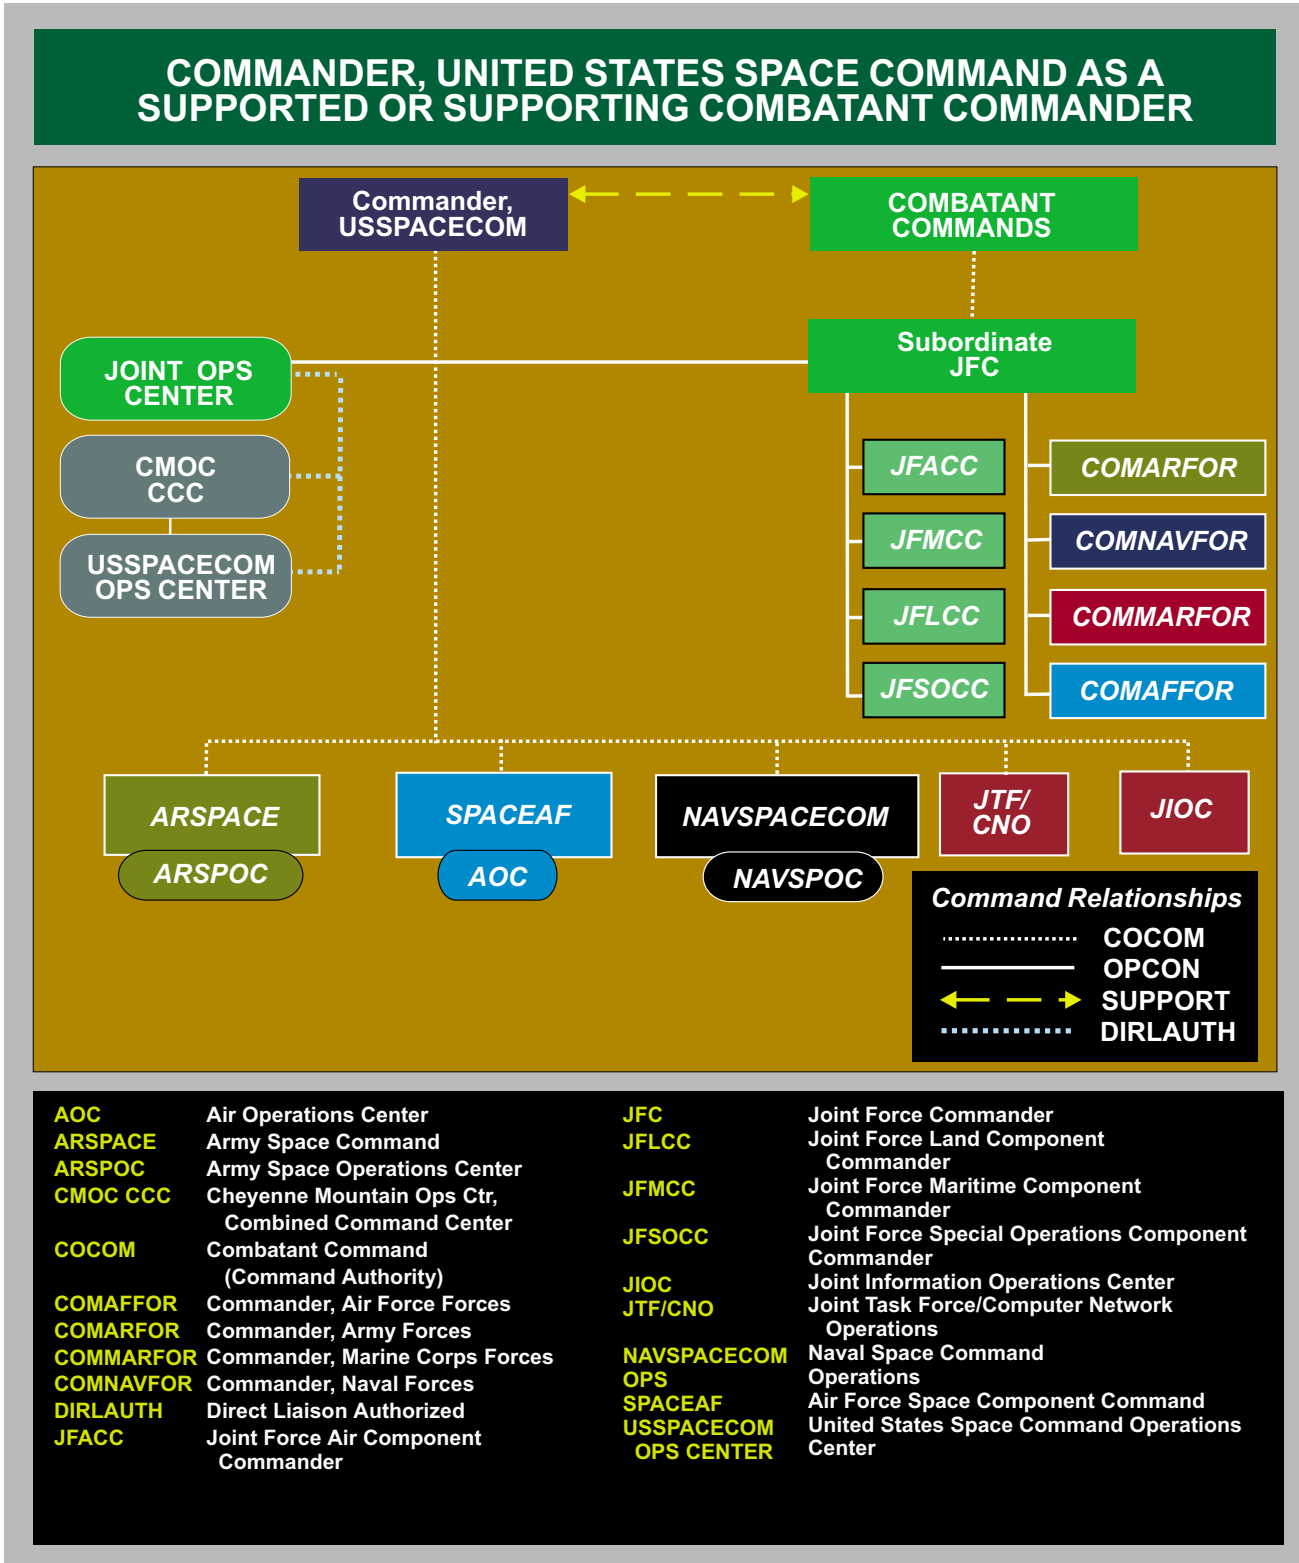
COMMANDER, UNITED STATES SPACE COMMAND AS A SUPPORTED OR SUPPORTING COMBATANT COMMANDER

Commander, USSPACECOM

COMBATANT COMMANDS

JOINT OPS CENTER

Subordinate JFC

CMOC CCC

USSPACECOM OPS CENTER

JFACC

JFMCC

JFLCC

JFSOCC

COMARFOR

COMNAVFOR

COMMARFOR

COMAFFOR

ARSPACE

ARSPOC

SPACEAF

AOC

NAVSPACECOM

NAVSPOC

JTF/ CNO

JIOC

Command Relationships
COCOM
OPCON
SUPPORT
DIRLAUTH

| | |
|---|---|
| AOC | Air Operations Center |
| ARSPACE | Army Space Command |
| ARSPOC | Army Space Operations Center |
| CMOC CCC | Cheyenne Mountain Ops Ctr, Combined Command Center |
| COCOM | Combatant Command (Command Authority) |
| COMAFFOR | Commander, Air Force Forces |
| COMARFOR | Commander, Army Forces |
| COMMARFOR | Commander, Marine Corps Forces |
| COMNAVFOR | Commander, Naval Forces |
| DIRLAUTH | Direct Liaison Authorized |
| JFACC | Joint Force Air Component Commander |

| | |
|---|---|
| JFC | Joint Force Commander |
| JFLCC | Joint Force Land Component Commander |
| JFMCC | Joint Force Maritime Component Commander |
| JFSOCC | Joint Force Special Operations Component Commander |
| JIOC | Joint Information Operations Center |
| JTF/CNO | Joint Task Force/Computer Network Operations |
| NAVSPACECOM | Naval Space Command |
| OPS | Operations |
| SPACEAF | Air Force Space Component Command |
| USSPACECOM OPS CENTER | United States Space Command Operations Center |